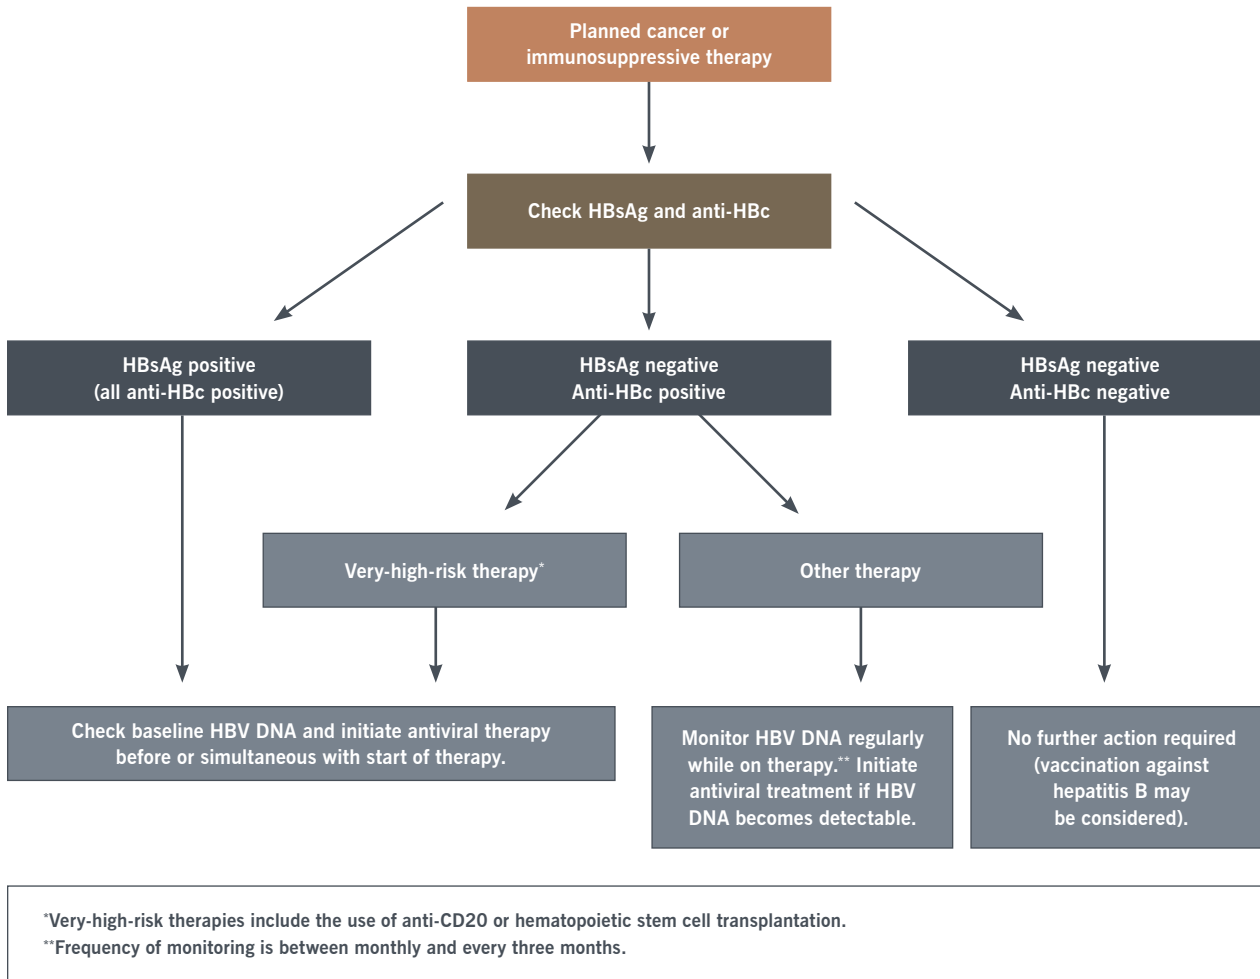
Planned cancer or immunosuppressive therapy

Check HBsAg and anti-HBc

HBsAg positive
(all anti-HBc positive)

HBsAg negative
Anti-HBc positive

HBsAg negative
Anti-HBc negative

Very-high-risk therapy*

Other therapy

Check baseline HBV DNA and initiate antiviral therapy before or simultaneous with start of therapy.

Monitor HBV DNA regularly while on therapy.** Initiate antiviral treatment if HBV DNA becomes detectable.

No further action required (vaccination against hepatitis B may be considered).

*Very-high-risk therapies include the use of anti-CD20 or hematopoietic stem cell transplantation.
**Frequency of monitoring is between monthly and every three months.